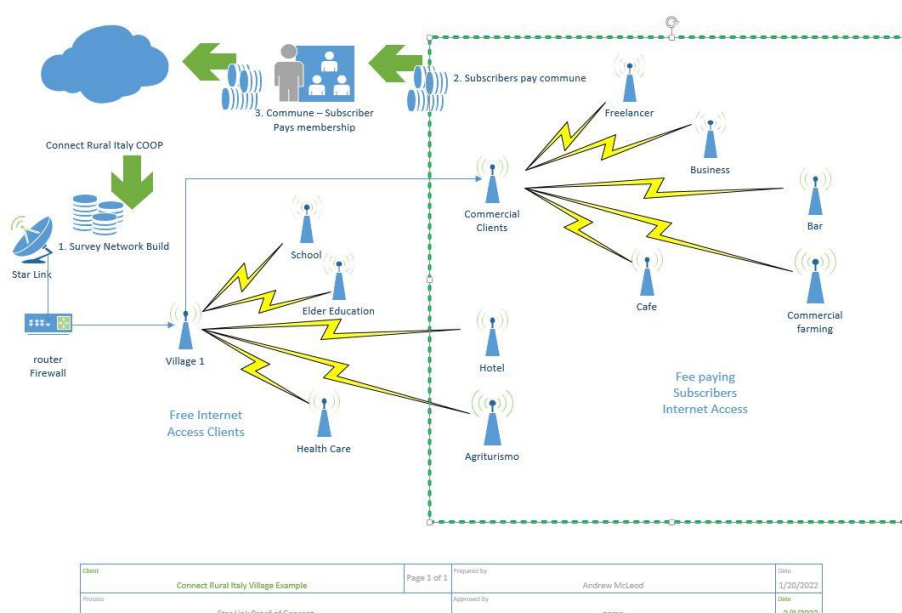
3. Commune – Subscriber Pays membership

2. Subscribers pay commune

Connect Rural Italy COOP

1. Survey Network Build

Star Link

router Firewall

Village 1

School

Elder Education

Health Care

Free Internet Access Clients

Commercial Clients

Freelancer

Business

Bar

Cafe

Commercial farming

Hotel

Agriturismo

Fee paying Subscribers Internet Access

| Client Connect Rural Italy Village Example | Page 1 of 1 | Prepared by Andrew McLeod | Date 1/20/2022 |
|---|---|---|---|
| Process Star Link Proof of Concept | | Approved by none | Date 2/8/2022 |